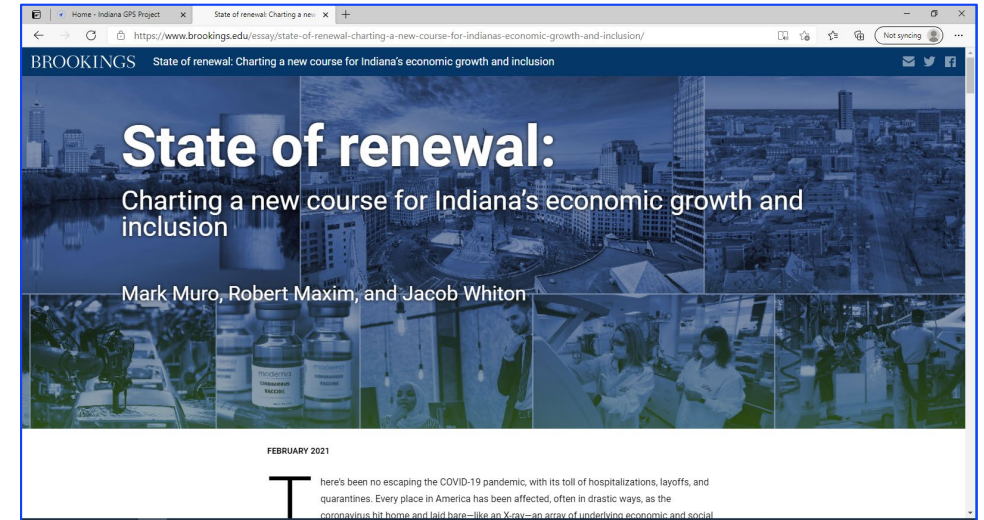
Home - Indiana GPS Project ×

State of renewal: Charting a new ×

+

https://www.brookings.edu/essay/state-of-renewal-charting-a-new-course-for-indianas-economic-growth-and-inclusion/

Not syncing

BROOKINGS State of renewal: Charting a new course for Indiana's economic growth and inclusion

State of renewal:

Charting a new course for Indiana's economic growth and inclusion

Mark Muro, Robert Maxim, and Jacob Whiton

moderna

CORONAVIRUS VACCINE

FEBRUARY 2021

There's been no escaping the COVID-19 pandemic, with its toll of hospitalizations, layoffs, and quarantines. Every place in America has been affected, often in drastic ways, as the coronavirus hit home and laid bare—like an X-ray—an array of underlying economic and social